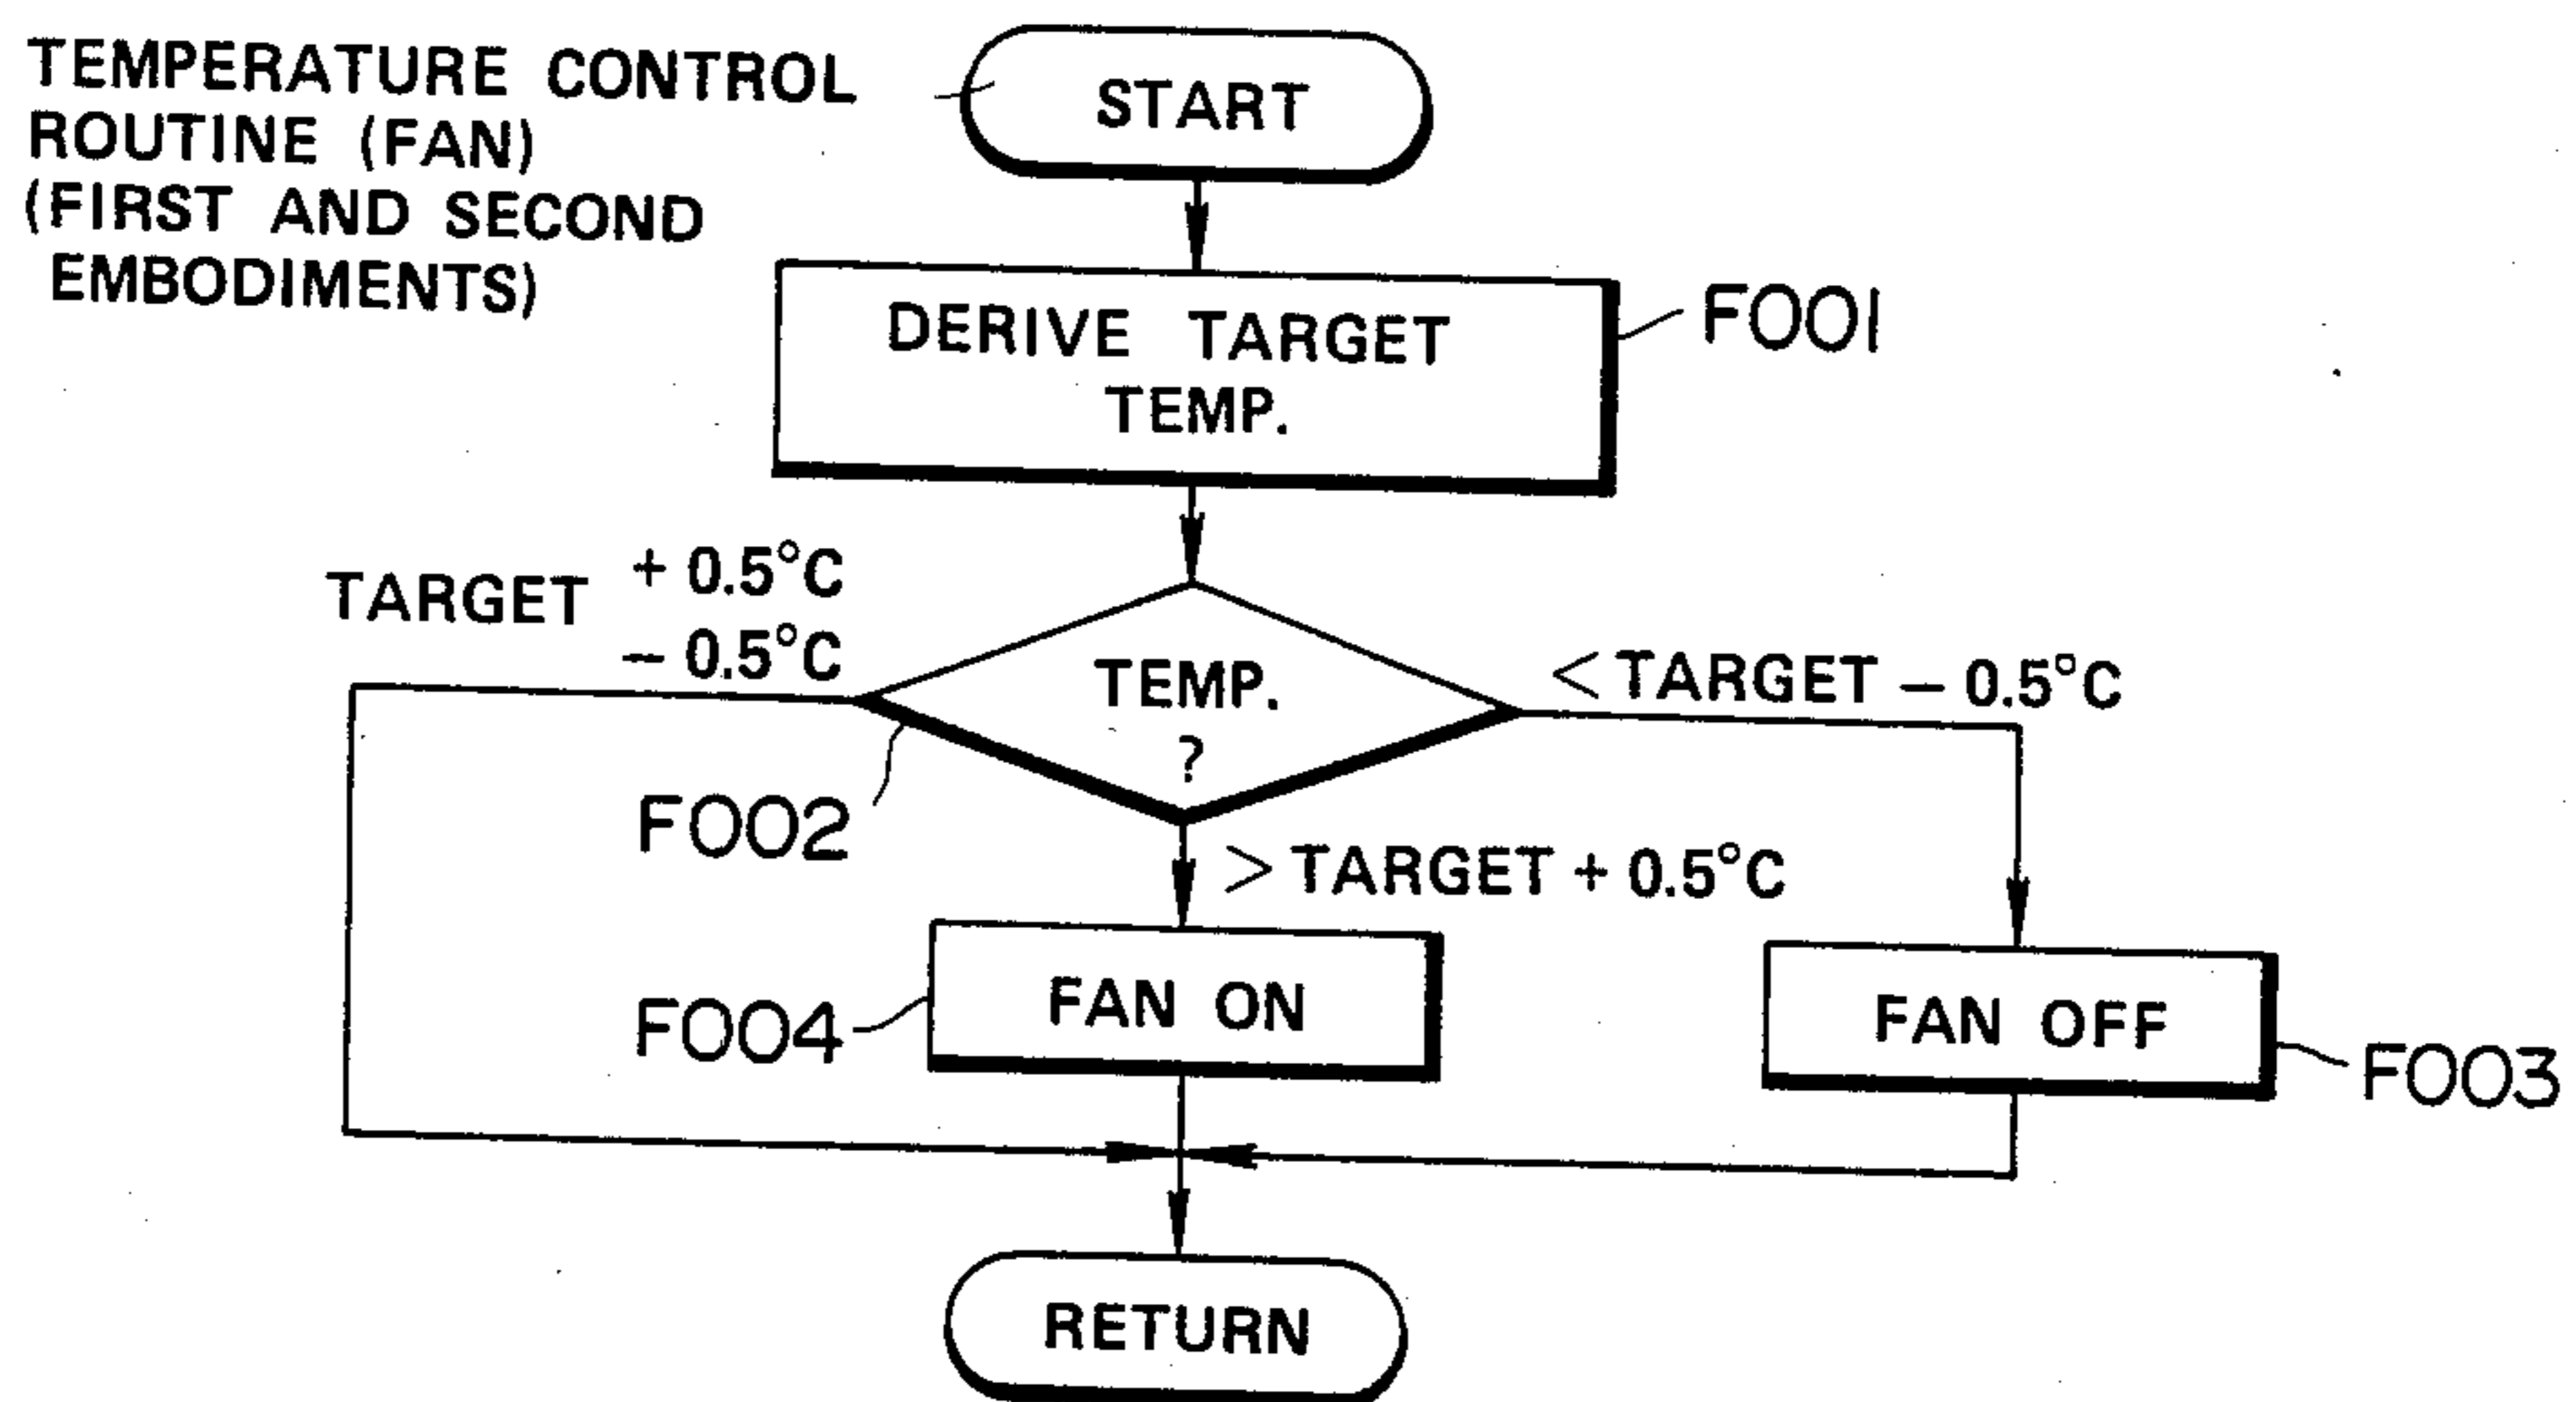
TEMPERATURE CONTROL ROUTINE (FAN) (FIRST AND SECOND EMBODIMENTS)

START

DERIVE TARGET TEMP.

F001

TARGET $^{+0.5°C}_{-0.5°C}$

TEMP. ?

< TARGET − 0.5°C

F002

> TARGET + 0.5°C

F004

FAN ON

FAN OFF

F003

RETURN